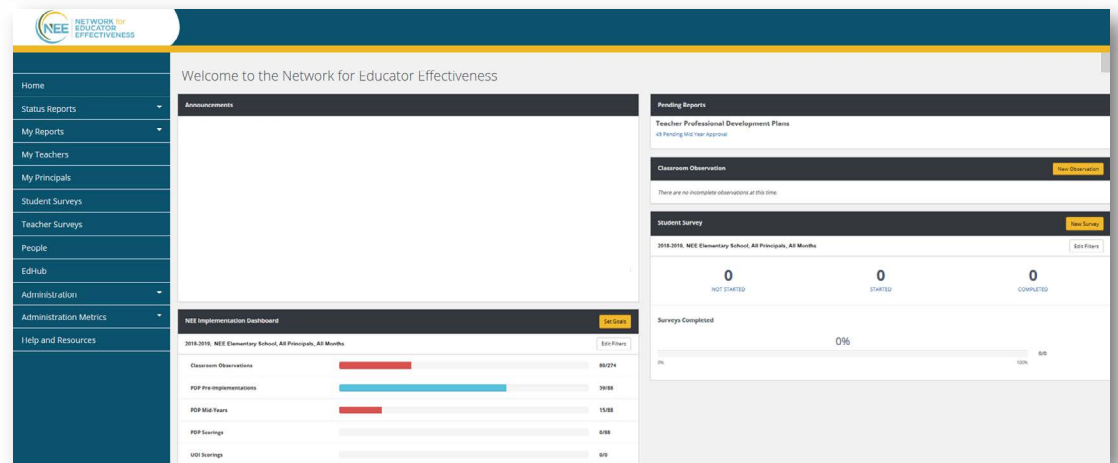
NEE NETWORK for EDUCATOR EFFECTIVENESS

Home
Status Reports
My Reports
My Teachers
My Principals
Student Surveys
Teacher Surveys
People
EdHub
Administration
Administration Metrics
Help and Resources

Welcome to the Network for Educator Effectiveness

Announcements

NEE Implementation Dashboard
Set Goals
2018-2019, NEE Elementary School, All Principals, All Months
Edit Filters

| | |
|---|---|
| Classroom Observations | 80/274 |
| PDP Pre-Implementations | 39/88 |
| PDP Mid-Years | 15/88 |
| PDP Scorings | 0/88 |
| UOI Scorings | 0/0 |

Pending Reports
Teacher Professional Development Plans
49 Pending Mid Year Approval

Classroom Observation
New Observation
There are no incomplete observations at this time.

Student Survey
New Survey
2018-2019, NEE Elementary School, All Principals, All Months
Edit Filters

0
NOT STARTED
0
STARTED
0
COMPLETED

Surveys Completed
0%
0/0
0%
100%